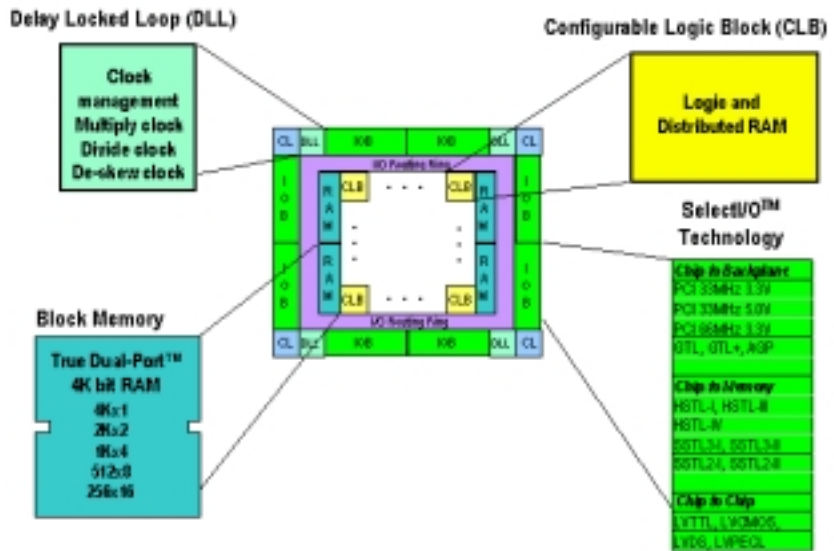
Delay Locked Loop (DLL)

Configurable Logic Block (CLB)

Clock management
Multiply clock
Divide clock
De-skew clock

Logic and Distributed RAM

CL DLL IOB IOB DLL CL

I/O Routing Ring

I O B

I O B

RAM

RAM

CLB . . . . CLB

CLB . . . . CLB

RAM

RAM

I O B

I O B

I/O Routing Ring

CL DLL IOB IOB DLL CL

SelectI/O™ Technology

Chip to Backplane
PCI 33MHz 3.3V
PCI 33MHz 5.0V
PCI 66MHz 3.3V
GTL, GTL+, AGP

Chip to Memory
HSTL-I, HSTL-III
HSTL-IV
SSTL3-I, SSTL3-II
SSTL2-I, SSTL2-II

Chip to Chip
LVTTL, LVCMOS,
LVDS, LVPECL

Block Memory

True Dual-Port™ 4K bit RAM
4Kx1
2Kx2
1Kx4
512x8
256x16